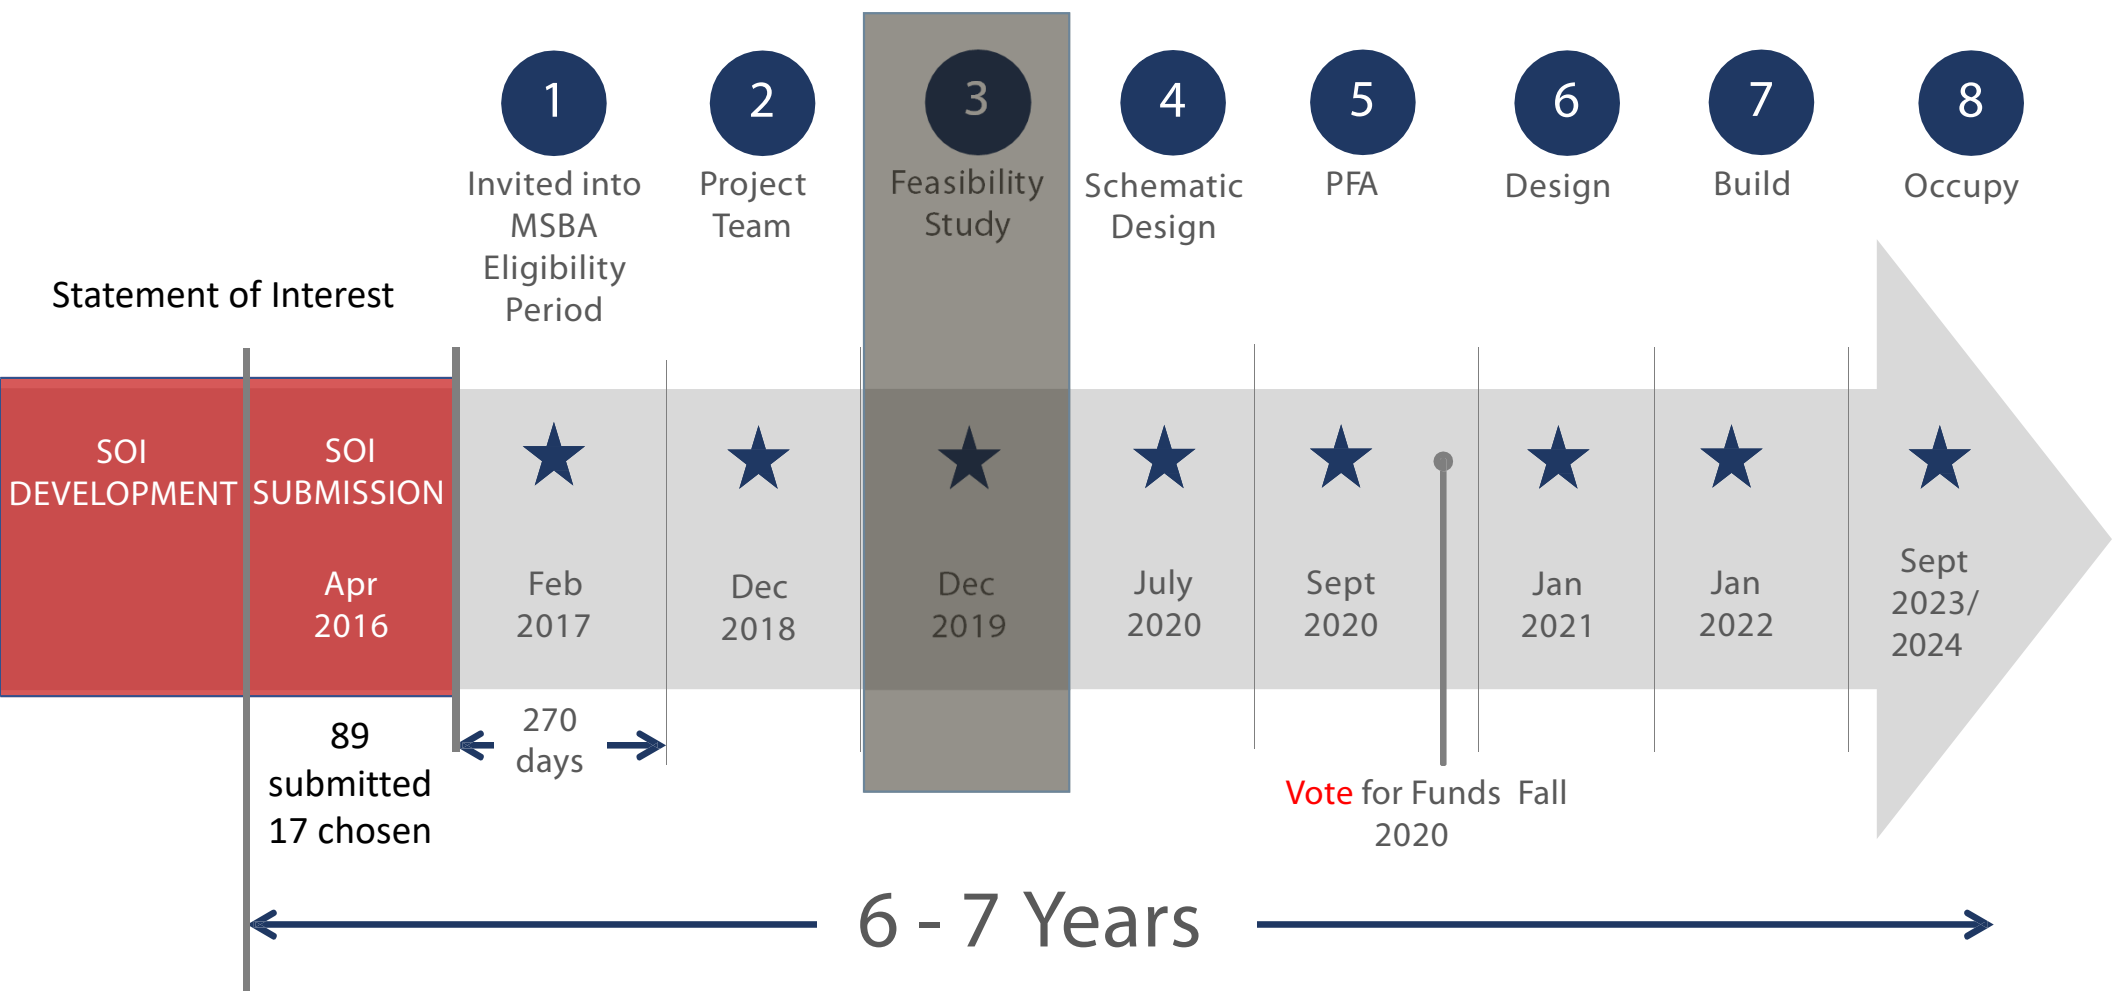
1
Invited into MSBA Eligibility Period

2
Project Team

3
Feasibility Study

4
Schematic Design

5
PFA

6
Design

7
Build

8
Occupy

Statement of Interest

SOI DEVELOPMENT

SOI SUBMISSION

Apr 2016

Feb 2017

Dec 2018

Dec 2019

July 2020

Sept 2020

Jan 2021

Jan 2022

Sept 2023/ 2024

89 submitted 17 chosen

270 days

Vote for Funds Fall 2020

6 - 7 Years